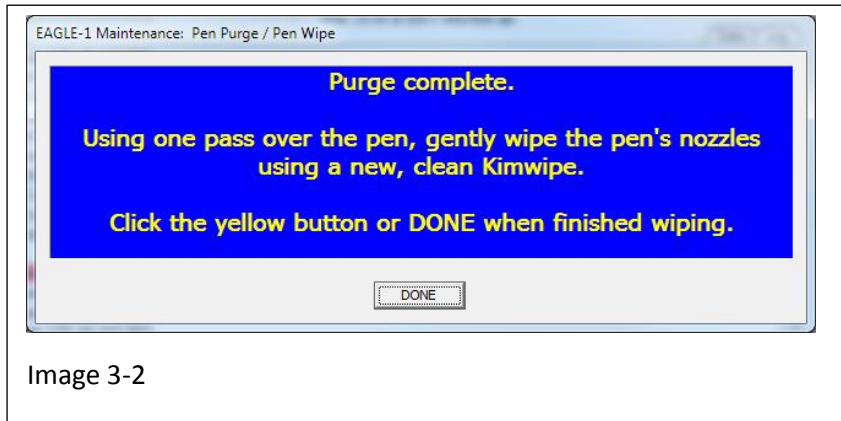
EAGLE-1 Maintenance: Pen Purge / Pen Wipe

Purge complete.

Using one pass over the pen, gently wipe the pen's nozzles using a new, clean Kimwipe.

Click the yellow button or DONE when finished wiping.

DONE

Image 3-2